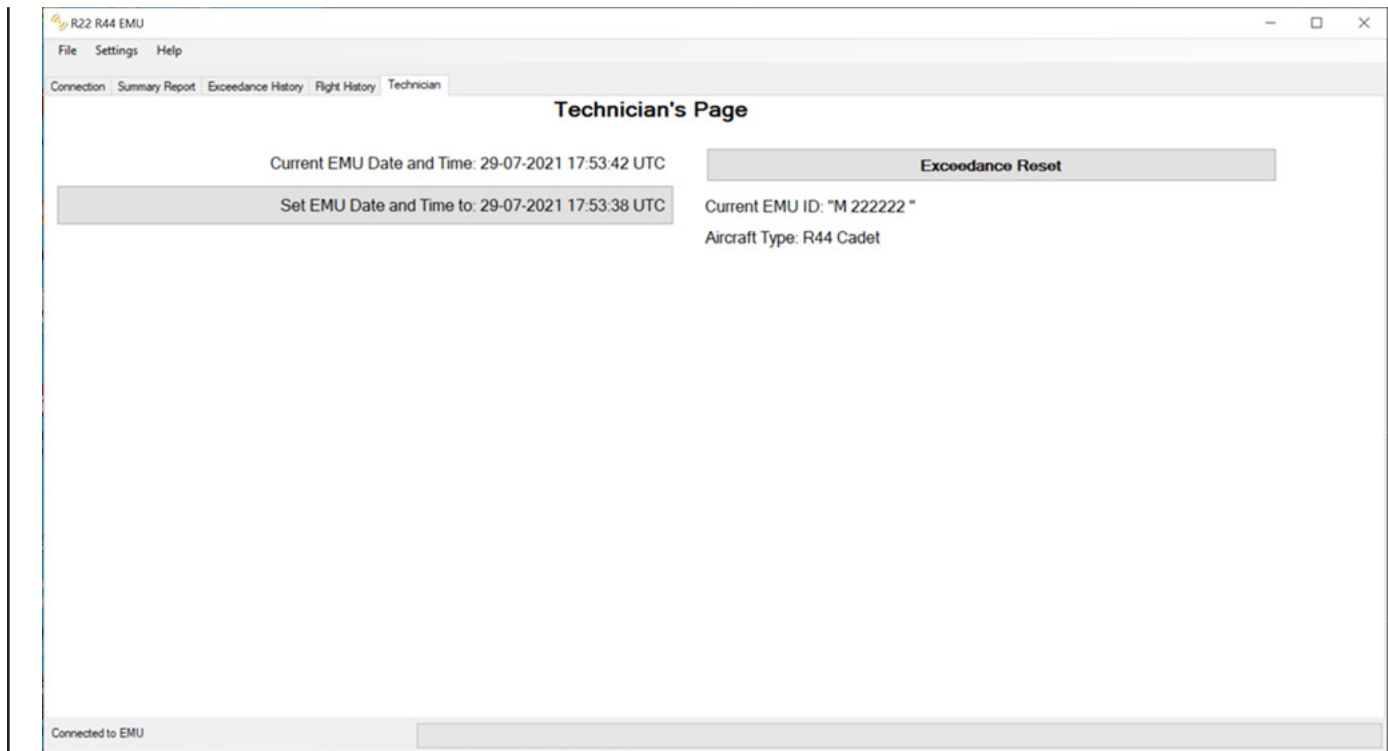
R22 R44 EMU

File Settings Help

Connection Summary Report Exceedance History Flight History Technician

Technician's Page

Current EMU Date and Time: 29-07-2021 17:53:42 UTC

Set EMU Date and Time to: 29-07-2021 17:53:38 UTC

Exceedance Reset

Current EMU ID: "M 222222 "

Aircraft Type: R44 Cadet

Connected to EMU